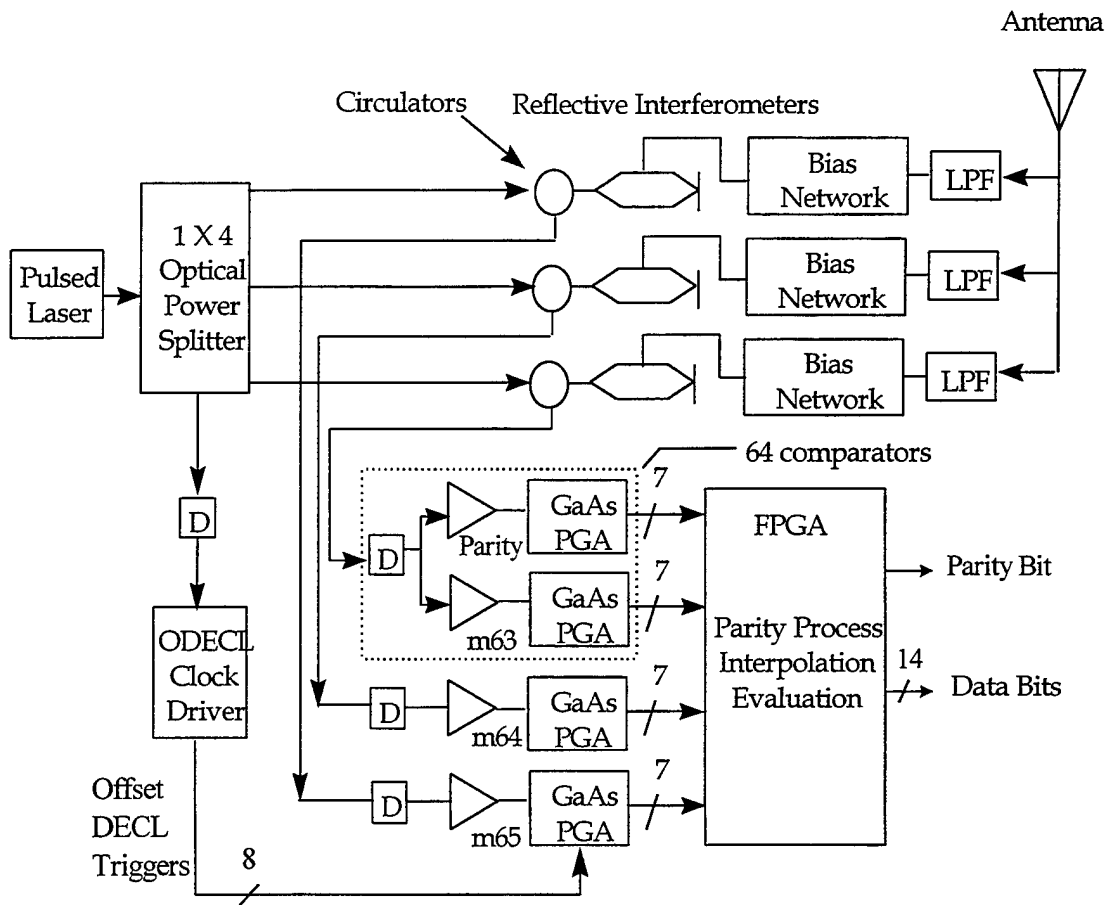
Antenna

Circulators

Reflective Interferometers

Pulsed Laser

1 X 4 Optical Power Splitter

Bias Network

LPF

Bias Network

LPF

Bias Network

LPF

64 comparators

D

D

Parity

GaAs PGA

7

FPGA

7

GaAs PGA

Parity Bit

m63

ODECL Clock Driver

Parity Process Interpolation Evaluation

14

Data Bits

D

m64

GaAs PGA

7

D

m65

GaAs PGA

7

Offset DECL Triggers

8